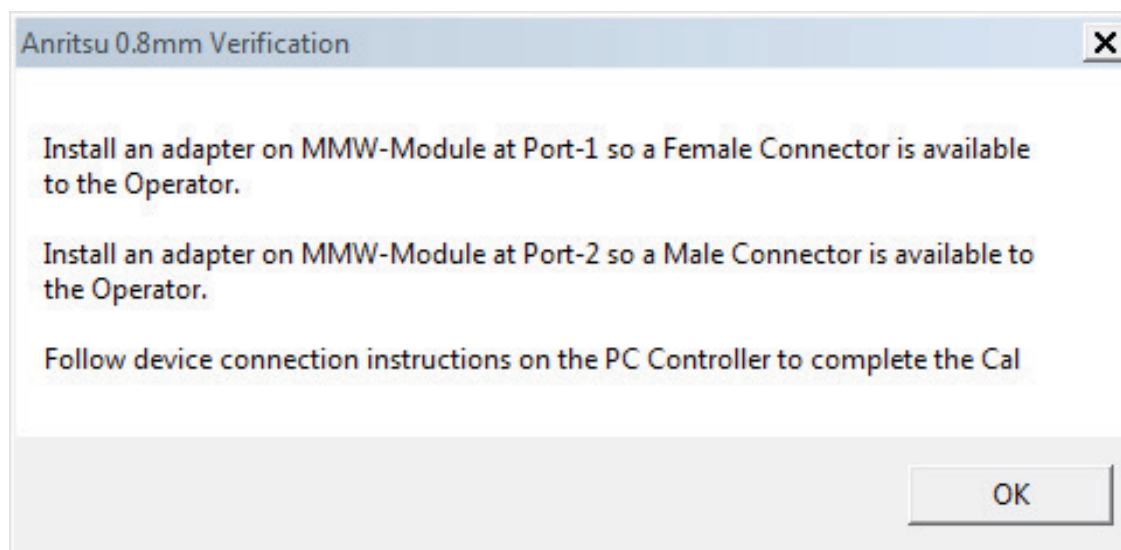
Anritsu 0.8mm Verification

×

Install an adapter on MMW-Module at Port-1 so a Female Connector is available to the Operator.

Install an adapter on MMW-Module at Port-2 so a Male Connector is available to the Operator.

Follow device connection instructions on the PC Controller to complete the Cal

OK